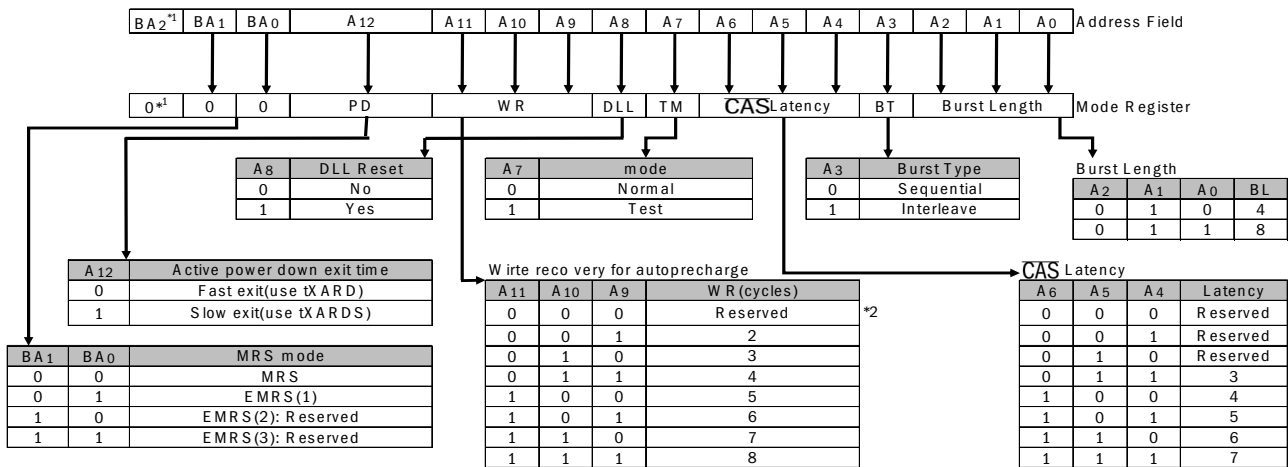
| BA2*1 | BA1 | BA0 | A12 | A11 | A10 | A9 | A8 | A7 | A6 | A5 | A4 | A3 | A2 | A1 | A0 |
|---|---|---|---|---|---|---|---|---|---|---|---|---|---|---|---|

Address Field

| 0*1 | 0 | 0 | PD | WR | DLL | TM | $\overline{CAS}$ Latency | BT | Burst Length |
|---|---|---|---|---|---|---|---|---|---|

Mode Register

| A8 | DLL Reset |
|---|---|
| 0 | No |
| 1 | Yes |

| A7 | mode |
|---|---|
| 0 | Normal |
| 1 | Test |

| A3 | Burst Type |
|---|---|
| 0 | Sequential |
| 1 | Interleave |

Burst Length

| A2 | A1 | A0 | BL |
|---|---|---|---|
| 0 | 1 | 0 | 4 |
| 0 | 1 | 1 | 8 |

| A12 | Active power down exit time |
|---|---|
| 0 | Fast exit(use tXARD) |
| 1 | Slow exit(use tXARDS) |

Wirte reco very for autoprecharge

| A11 | A10 | A9 | WR(cycles) |
|---|---|---|---|
| 0 | 0 | 0 | Reserved |
| 0 | 0 | 1 | 2 |
| 0 | 1 | 0 | 3 |
| 0 | 1 | 1 | 4 |
| 1 | 0 | 0 | 5 |
| 1 | 0 | 1 | 6 |
| 1 | 1 | 0 | 7 |
| 1 | 1 | 1 | 8 |

*2

$\overline{CAS}$ Latency

| A6 | A5 | A4 | Latency |
|---|---|---|---|
| 0 | 0 | 0 | Reserved |
| 0 | 0 | 1 | Reserved |
| 0 | 1 | 0 | Reserved |
| 0 | 1 | 1 | 3 |
| 1 | 0 | 0 | 4 |
| 1 | 0 | 1 | 5 |
| 1 | 1 | 0 | 6 |
| 1 | 1 | 1 | 7 |

| BA1 | BA0 | MRS mode |
|---|---|---|
| 0 | 0 | MRS |
| 0 | 1 | EMRS(1) |
| 1 | 0 | EMRS(2): Reserved |
| 1 | 1 | EMRS(3): Reserved |